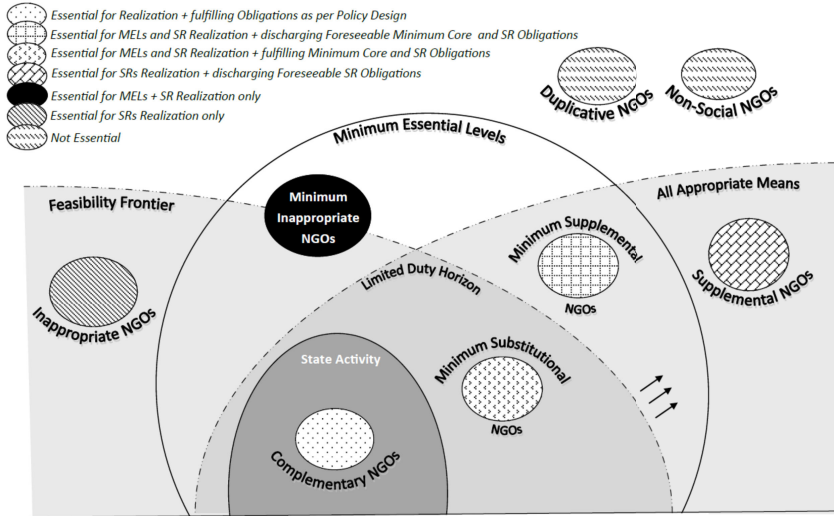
Essential for Realization + fulfilling Obligations as per Policy Design
Essential for MELs and SR Realization + discharging Foreseeable Minimum Core and SR Obligations
Essential for MELs and SR Realization + fulfilling Minimum Core and SR Obligations
Essential for SRs Realization + discharging Foreseeable SR Obligations
Essential for MELs + SR Realization only
Essential for SRs Realization only
Not Essential

Duplicative NGOs
Non-Social NGOs

Minimum Essential Levels

Feasibility Frontier

Minimum Inappropriate NGOs

All Appropriate Means

Minimum Supplemental NGOs

Limited Duty Horizon

Supplemental NGOs

Inappropriate NGOs

State Activity

Minimum Substitutional NGOs

Complementary NGOs